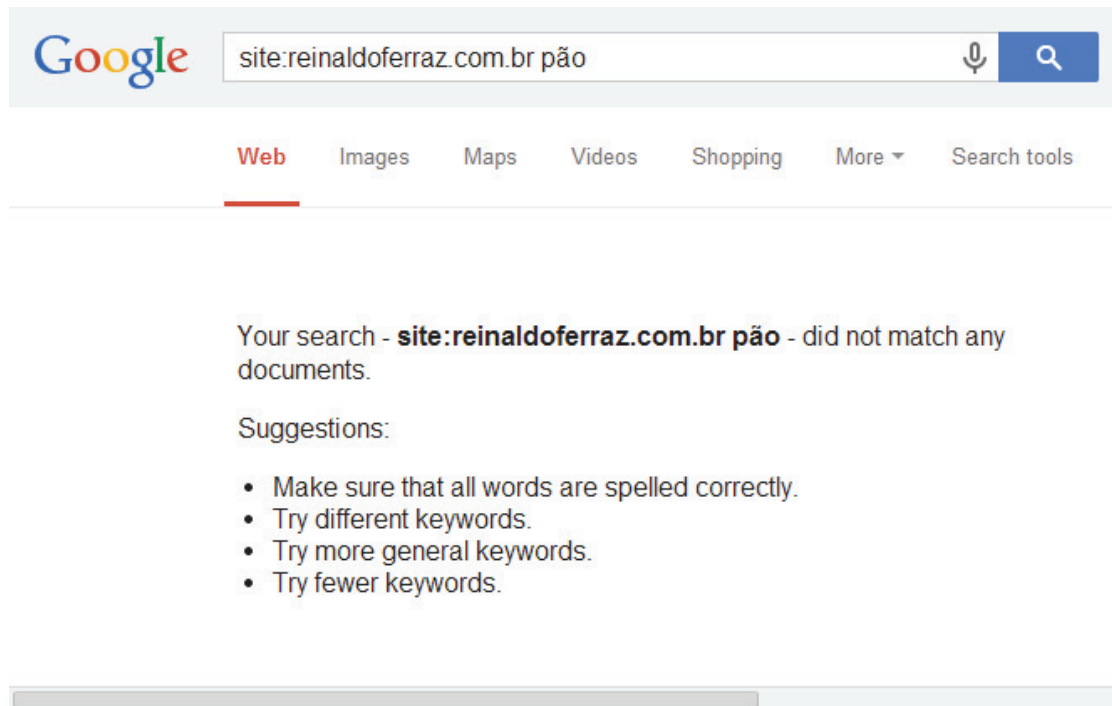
Google

site:reinaldoferraz.com.br pão

Web Images Maps Videos Shopping More Search tools

Your search - **site:reinaldoferraz.com.br pão** - did not match any documents.

Suggestions:

- Make sure that all words are spelled correctly.
- Try different keywords.
- Try more general keywords.
- Try fewer keywords.